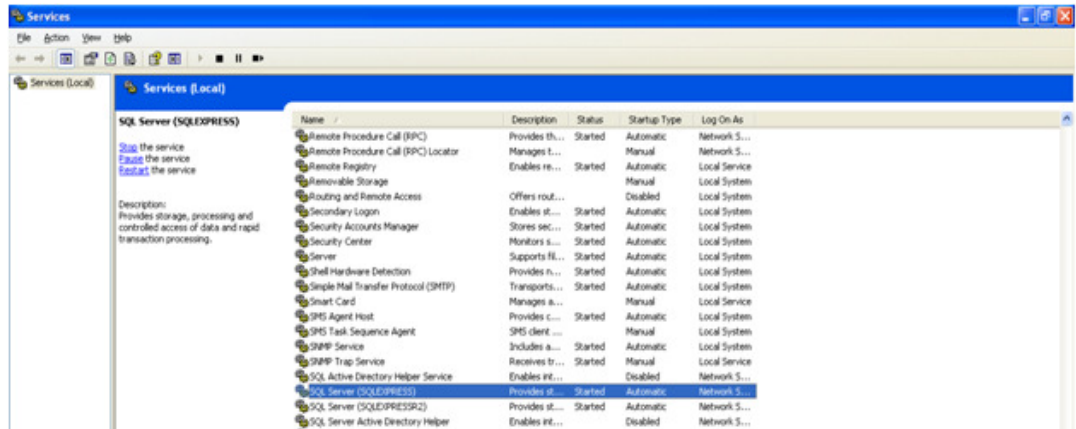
Services

File Action View Help

Services (Local)

Services (Local)

SQL Server (SQLEXPRESS)

Stop the service
Pause the service
Restart the service

Description:
Provides storage, processing and controlled access of data and rapid transaction processing.

| Name | Description | Status | Startup Type | Log On As |
|---|---|---|---|---|
| Remote Procedure Call (RPC) | Provides th... | Started | Automatic | Network S... |
| Remote Procedure Call (RPC) Locator | Manages t... | | Manual | Network S... |
| Remote Registry | Enables re... | Started | Automatic | Local Service |
| Removable Storage | | | Manual | Local System |
| Routing and Remote Access | Offers rout... | | Disabled | Local System |
| Secondary Logon | Enables st... | Started | Automatic | Local System |
| Security Accounts Manager | Stores sec... | Started | Automatic | Local System |
| Security Center | Monitors s... | Started | Automatic | Local System |
| Server | Supports fil... | Started | Automatic | Local System |
| Shell Hardware Detection | Provides n... | Started | Automatic | Local System |
| Simple Mail Transfer Protocol (SMTP) | Transports... | Started | Automatic | Local System |
| Smart Card | Manages a... | | Manual | Local Service |
| SMS Agent Host | Provides c... | Started | Automatic | Local System |
| SMS Task Sequence Agent | SMS client ... | | Manual | Local System |
| SNMP Service | Includes a... | Started | Automatic | Local System |
| SNMP Trap Service | Receives tr... | Started | Manual | Local Service |
| SQL Active Directory Helper Service | Enables int... | | Disabled | Network S... |
| SQL Server (SQLEXPRESS) | Provides st... | Started | Automatic | Network S... |
| SQL Server (SQLEXPRESSR2) | Provides st... | Started | Automatic | Network S... |
| SQL Server Active Directory Helper | Enables int... | | Disabled | Network S... |